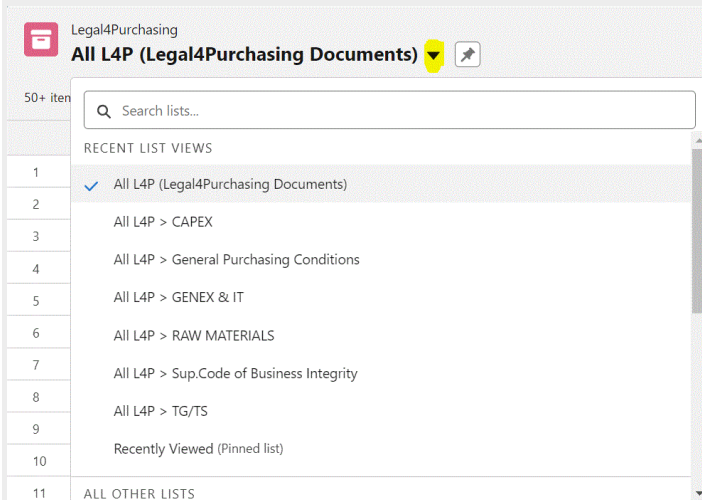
Legal4Purchasing
All L4P (Legal4Purchasing Documents)

50+ item

Search lists...

RECENT LIST VIEWS

All L4P (Legal4Purchasing Documents)

All L4P > CAPEX

All L4P > General Purchasing Conditions

All L4P > GENEX & IT

All L4P > RAW MATERIALS

All L4P > Sup.Code of Business Integrity

All L4P > TG/TS

Recently Viewed (Pinned list)

ALL OTHER LISTS

1
2
3
4
5
6
7
8
9
10
11